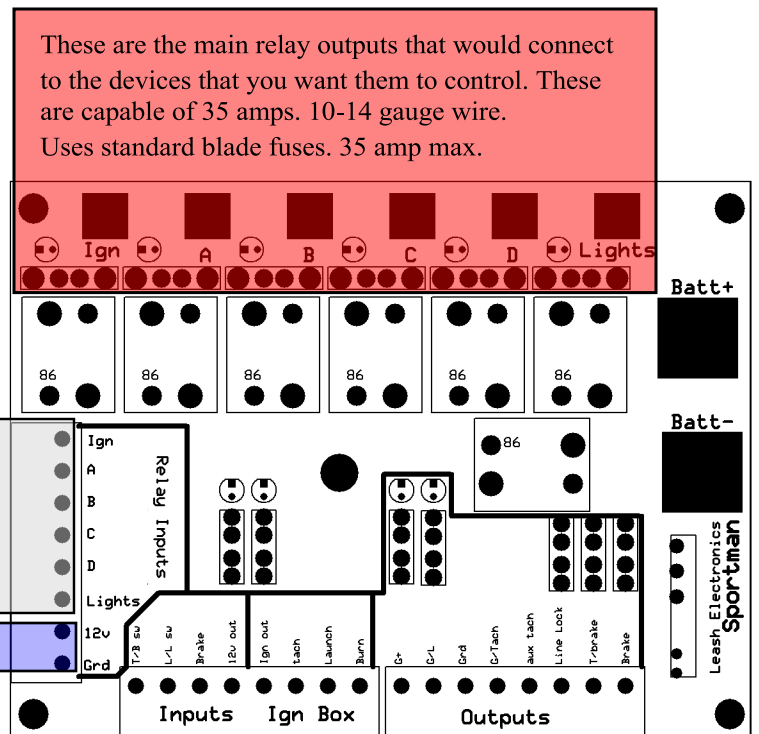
These are the main relay outputs that would connect to the devices that you want them to control. These are capable of 35 amps. 10-14 gauge wire.
Uses standard blade fuses. 35 amp max.

Ign A B C D Lights

Batt+

86 86 86 86 86 86

Batt-

86

Ign
A
B
C
D
Lights
12v
Grd

Relay Inputs

T/B sw
L/L sw
Brake
12v out
Ign out
tach
Launch
Burn
G+
G-L
Grd
G-Tach
aux tach
Line Lock
T/brake
Brake

Leash Electronics
Sportman

Inputs Ign Box Outputs